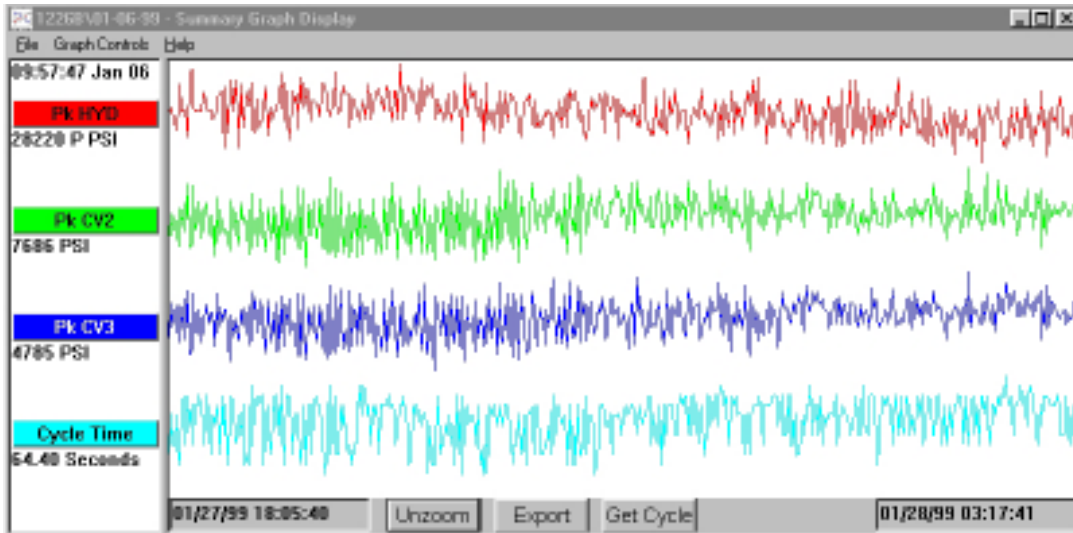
12268\01-06-99 - Summary Graph Display
File Graph Controls Help
09:57:47 Jan 06
Pk HYD
28220 P PSI
Pk CV2
7686 PSI
Pk CV3
4785 PSI
Cycle Time
64.40 Seconds
01/27/99 18:05:40
Unzoom
Export
Get Cycle
01/28/99 03:17:41